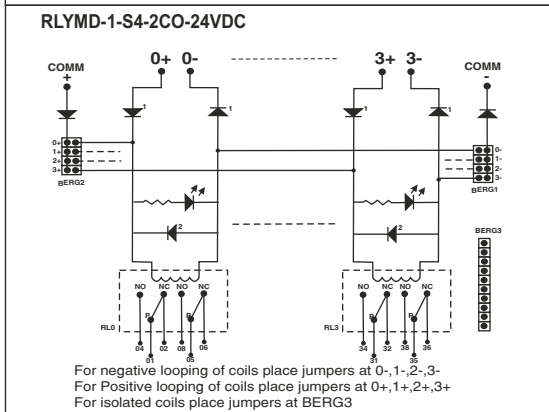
RLYMD-1-S4-2CO-24VDC

0+ 0-

3+ 3-

COMM
+

COMM
-

1

1

1

1

0+
1+
2+
3+
BERG2

0-
1-
2-
3-
BERG1

2

2

BERG3

NO NC NO NC

NO NC NO NC

RL0

RL3

P

P

P

P

04 01 02 05 08 06

34 31 32 35 38 36

For negative looping of coils place jumpers at 0-,1-,2-,3-
For Positive looping of coils place jumpers at 0+,1+,2+,3+
For isolated coils place jumpers at BERG3